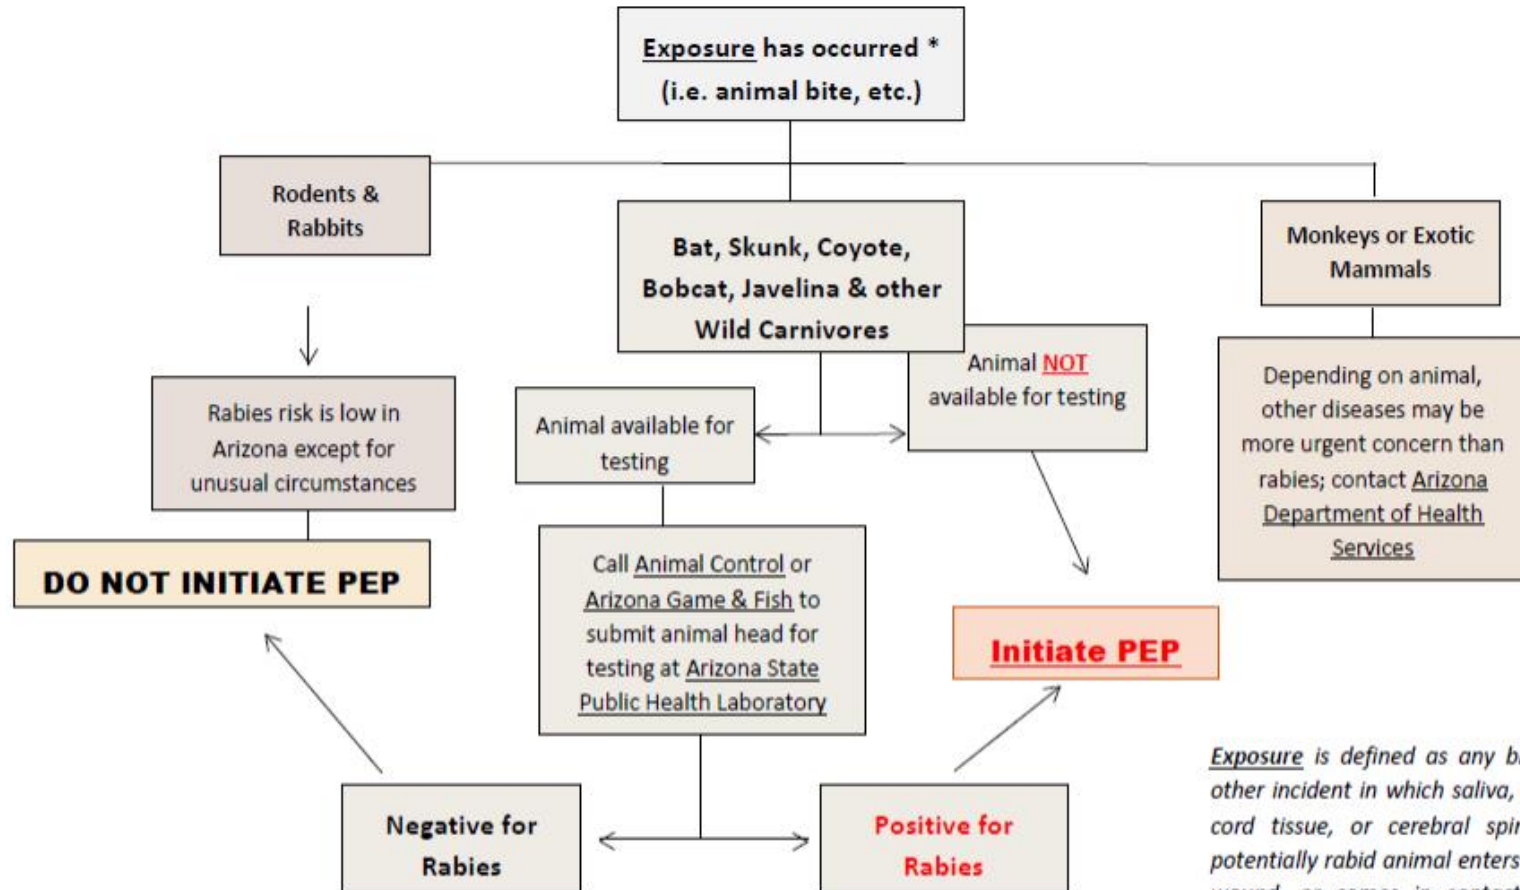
Exposure has occurred *
(i.e. animal bite, etc.)

Rodents & Rabbits

Bat, Skunk, Coyote, Bobcat, Javelina & other Wild Carnivores

Monkeys or Exotic Mammals

Rabies risk is low in Arizona except for unusual circumstances

Animal available for testing

Animal NOT available for testing

Depending on animal, other diseases may be more urgent concern than rabies; contact Arizona Department of Health Services

DO NOT INITIATE PEP

Call Animal Control or Arizona Game & Fish to submit animal head for testing at Arizona State Public Health Laboratory

Initiate PEP

Negative for Rabies

Positive for Rabies

Exposure is defined as any b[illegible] other incident in which saliva, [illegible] cord tissue, or cerebral spi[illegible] potentially rabid animal enters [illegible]